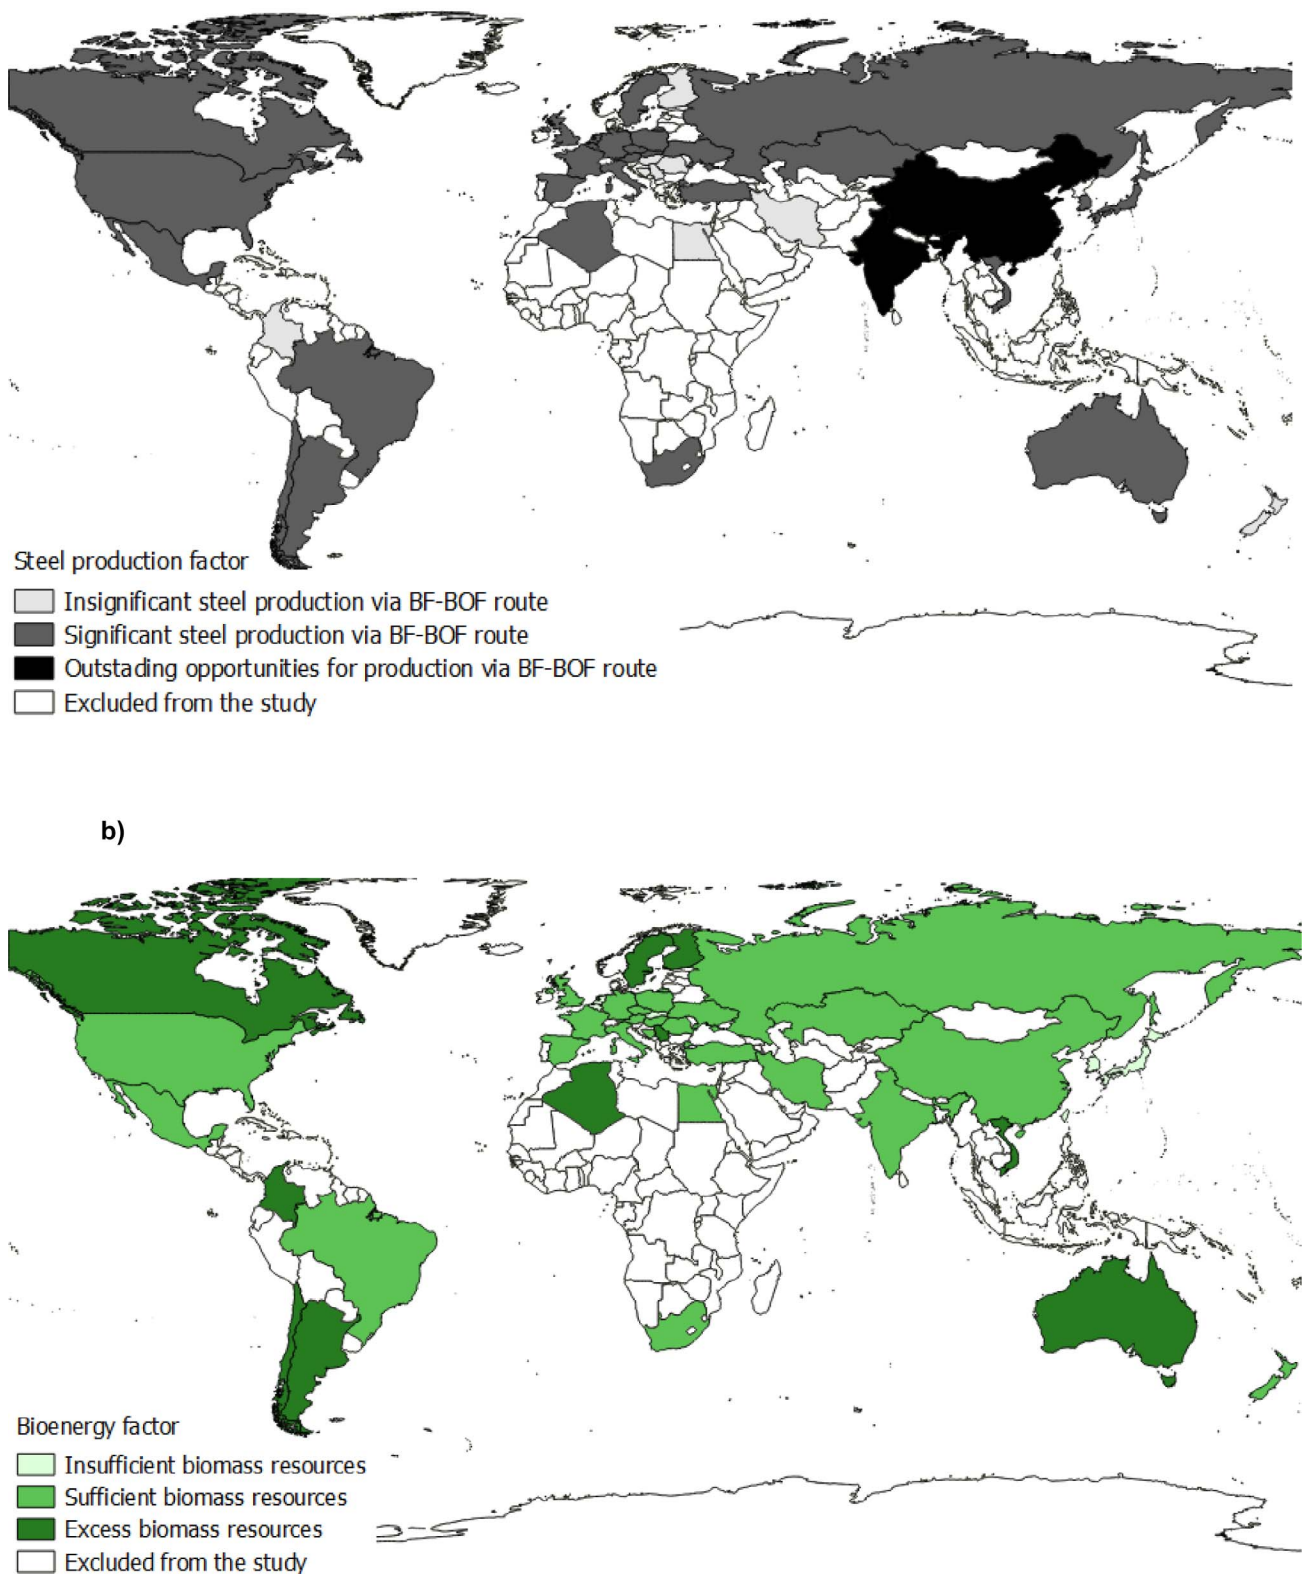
Steel production factor
Insignificant steel production via BF-BOF route
Significant steel production via BF-BOF route
Outstading opportunities for production via BF-BOF route
Excluded from the study

b)

Bioenergy factor
Insufficient biomass resources
Sufficient biomass resources
Excess biomass resources
Excluded from the study